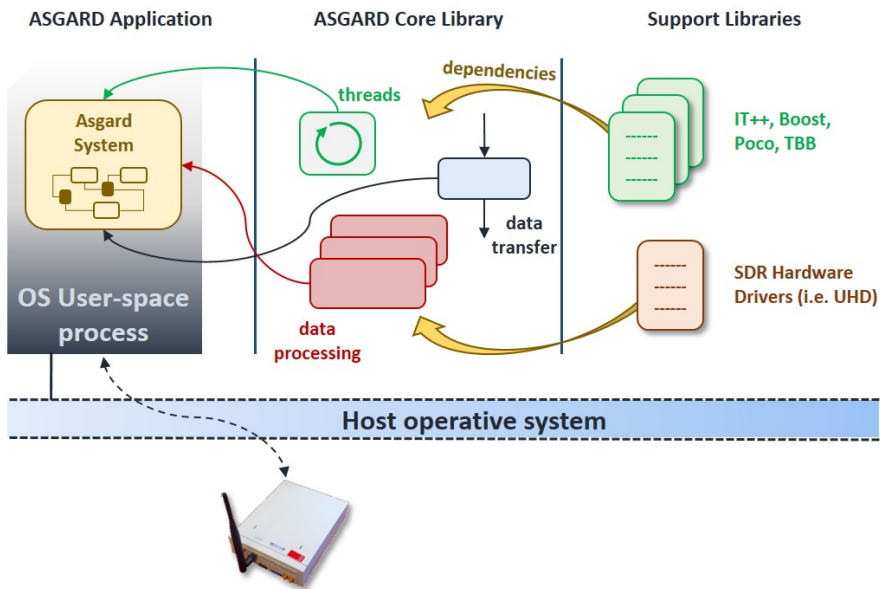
ASGARD Application

ASGARD Core Library

Support Libraries

dependencies

threads

Asgard System

IT++, Boost, Poco, TBB

data transfer

SDR Hardware Drivers (i.e. UHD)

OS User-space process

data processing

Host operative system